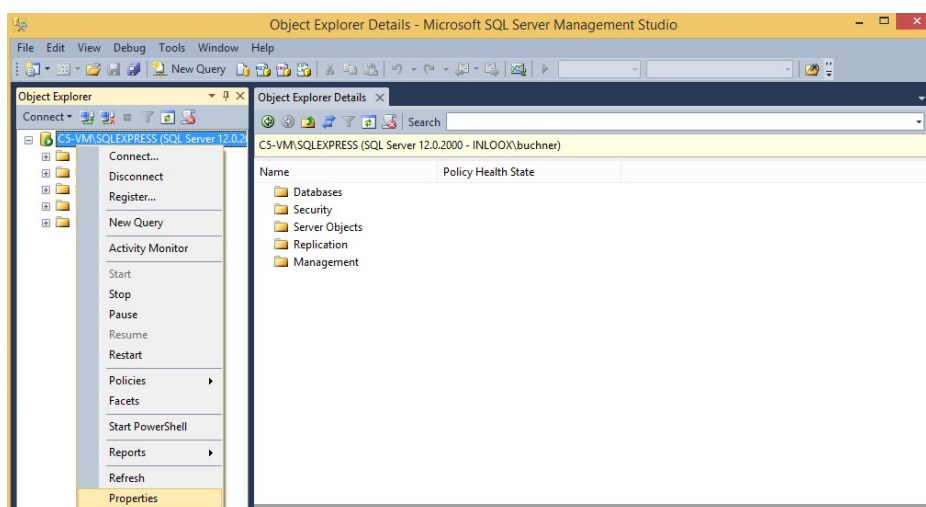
Object Explorer Details - Microsoft SQL Server Management Studio

File Edit View Debug Tools Window Help

New Query

Object Explorer

Connect

C5-VM\SQLEXPRESS (SQL Server 12.0.2

Connect...
Disconnect
Register...
New Query
Activity Monitor
Start
Stop
Pause
Resume
Restart
Policies
Facets
Start PowerShell
Reports
Refresh
Properties

Object Explorer Details

Search

C5-VM\SQLEXPRESS (SQL Server 12.0.2000 - INLOOX\buchner)

| Name | Policy Health State |
|---|---|
| Databases | |
| Security | |
| Server Objects | |
| Replication | |
| Management | |